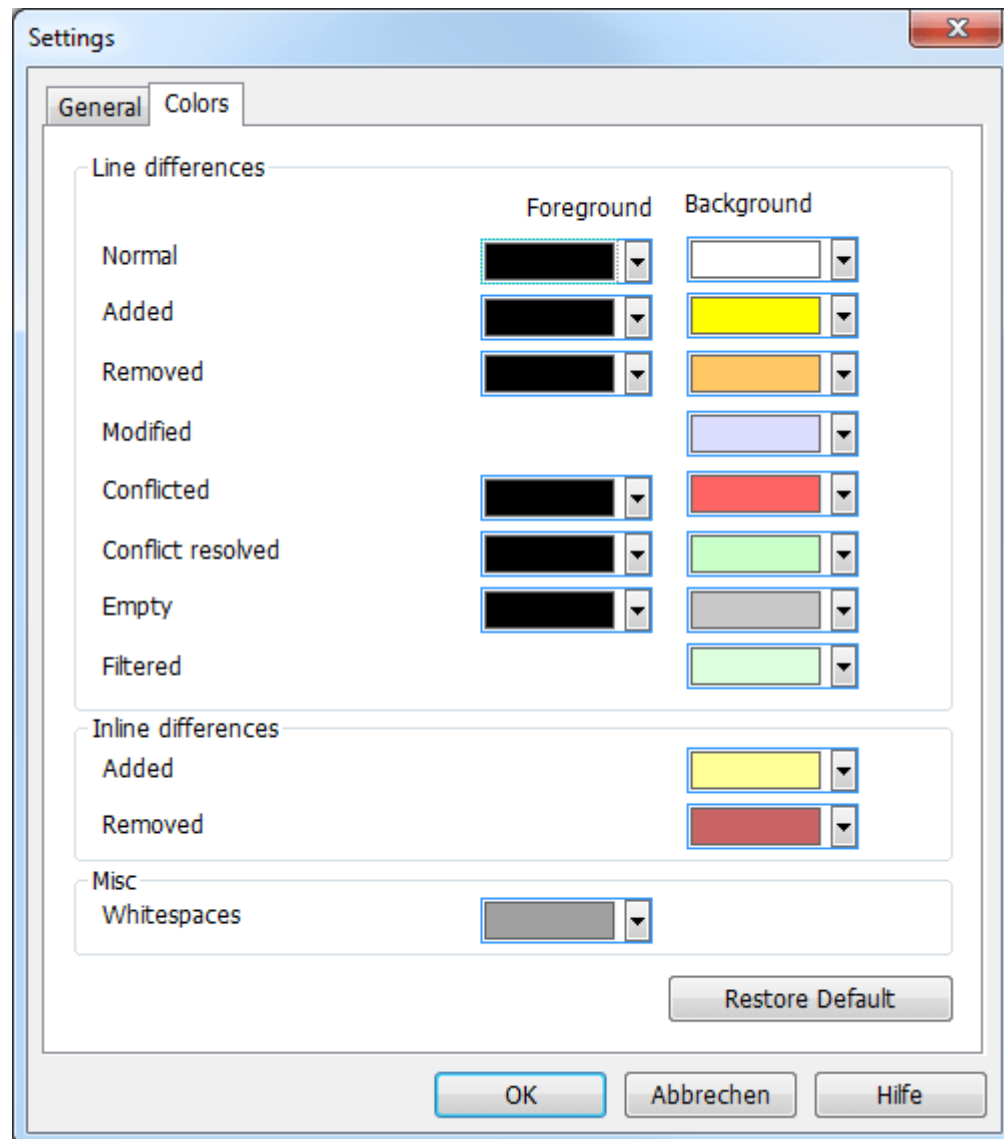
Settings

General Colors

Line differences

Foreground Background

Normal

Added

Removed

Modified

Conflicted

Conflict resolved

Empty

Filtered

Inline differences

Added

Removed

Misc

Whitespaces

Restore Default

OK Abbrechen Hilfe